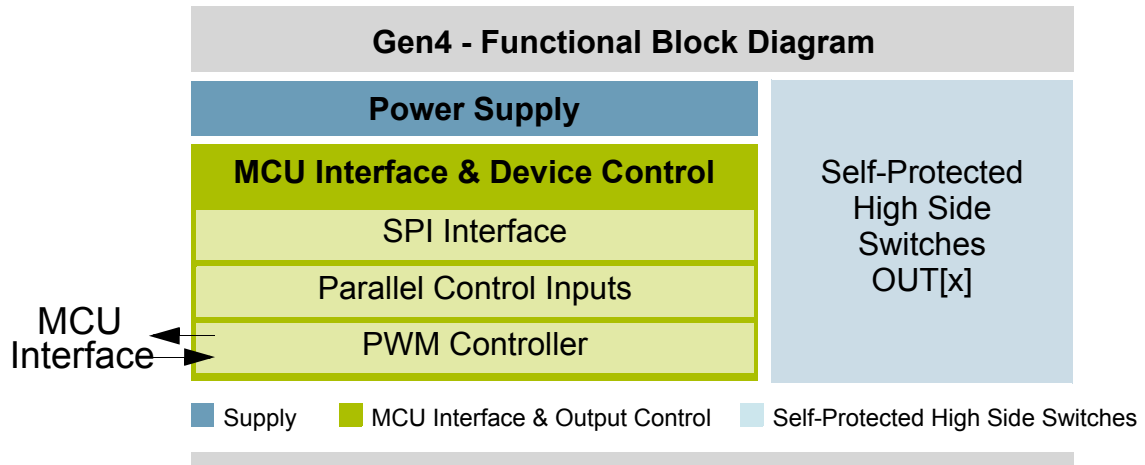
Gen4 - Functional Block Diagram

Power Supply

MCU Interface & Device Control

SPI Interface

Parallel Control Inputs

PWM Controller

MCU Interface

Self-Protected High Side Switches OUT[x]

Supply MCU Interface & Output Control Self-Protected High Side Switches